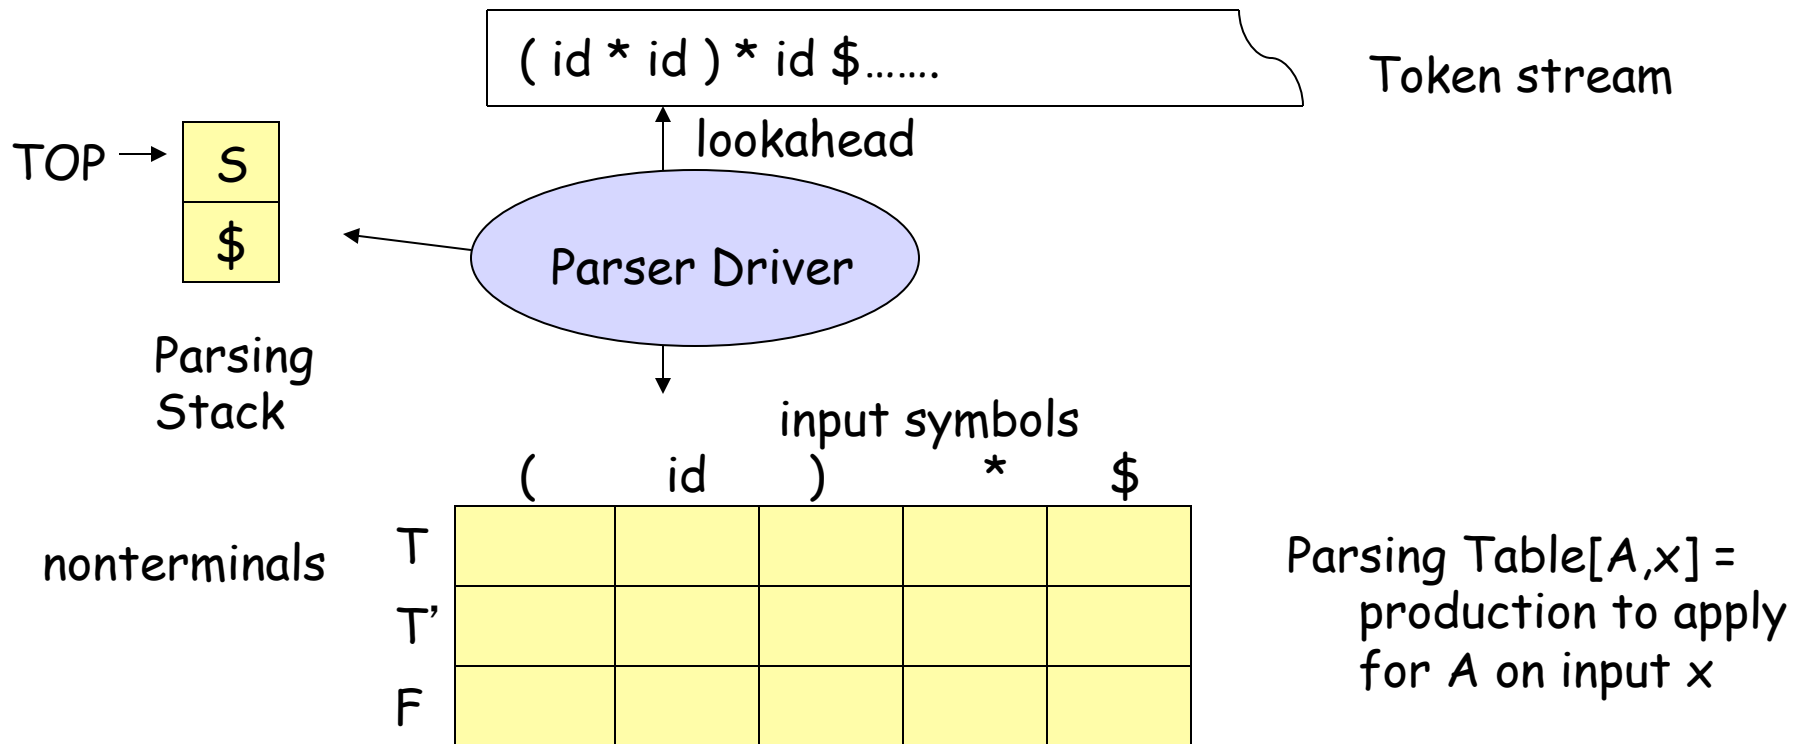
( id * id ) * id $…….

Token stream

lookahead

TOP

| S |
|---|
| $ |

Parser Driver

Parsing Stack

input symbols

nonterminals

|  | ( | id | ) | * | $ |
|---|---|---|---|---|---|
| T |  |  |  |  |  |
| T’ |  |  |  |  |  |
| F |  |  |  |  |  |

Parsing Table[A,x] = production to apply for A on input x